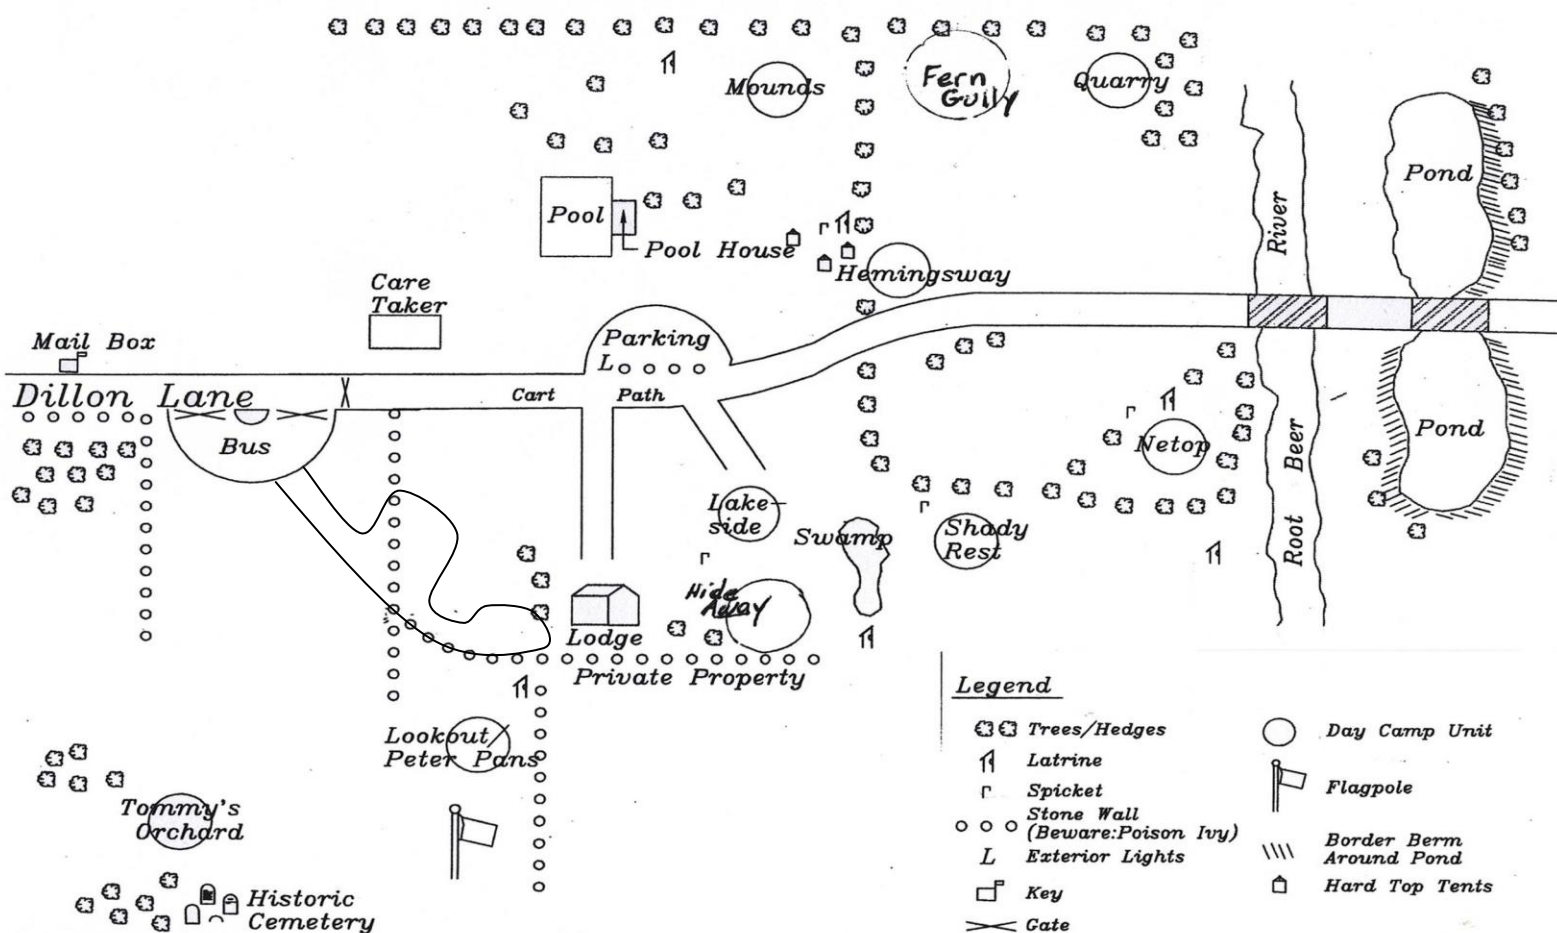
Mounds

Fern Gully

Quarry

Pond

Pool

Pool House

River

Hemingsway

Care Taker

Parking

L o o o o

Mail Box

Dillon Lane

Bus

Cart Path

Netop

Pond

Beer

Root

Lake-side

Swamp

Shady Rest

Hide Away

Lodge

Private Property

Lookout/ Peter Pans

Tommy's Orchard

Historic Cemetery

Legend

Trees/Hedges

Latrine

Spicket

Stone Wall (Beware:Poison Ivy)

L Exterior Lights

Key

Gate

Day Camp Unit

Flagpole

Border Berm Around Pond

Hard Top Tents